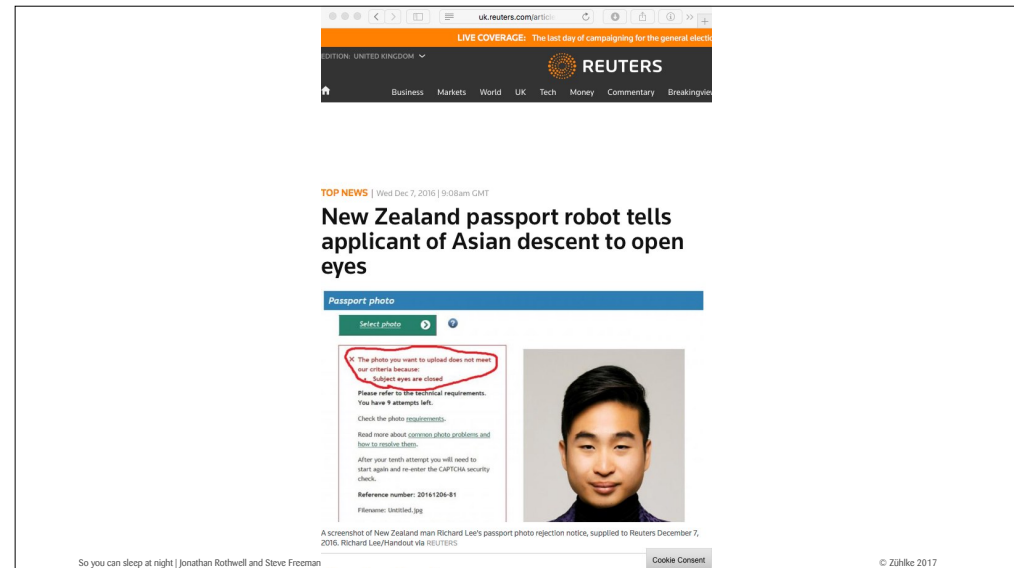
uk.reuters.com/artic

LIVE COVERAGE: The last day of campaigning for the general electi

EDITION: UNITED KINGDOM

REUTERS

Business Markets World UK Tech Money Commentary Breakingviev

TOP NEWS | Wed Dec 7, 2016 | 9:08am GMT

New Zealand passport robot tells applicant of Asian descent to open eyes

Passport photo

Select photo

The photo you want to upload does not meet our criteria because:
Subject eyes are closed

Please refer to the technical requirements. You have 9 attempts left.

Check the photo requirements.

Read more about common photo problems and how to resolve them.

After your tenth attempt you will need to start again and re-enter the CAPTCHA security check.

Reference number: 20161206-81

Filename: Untitled.jpg

A screenshot of New Zealand man Richard Lee's passport photo rejection notice, supplied to Reuters December 7, 2016. Richard Lee/Handout via REUTERS

So you can sleep at night | Jonathan Rothwell and Steve Freeman

Cookie Consent

© Zühlke 2017